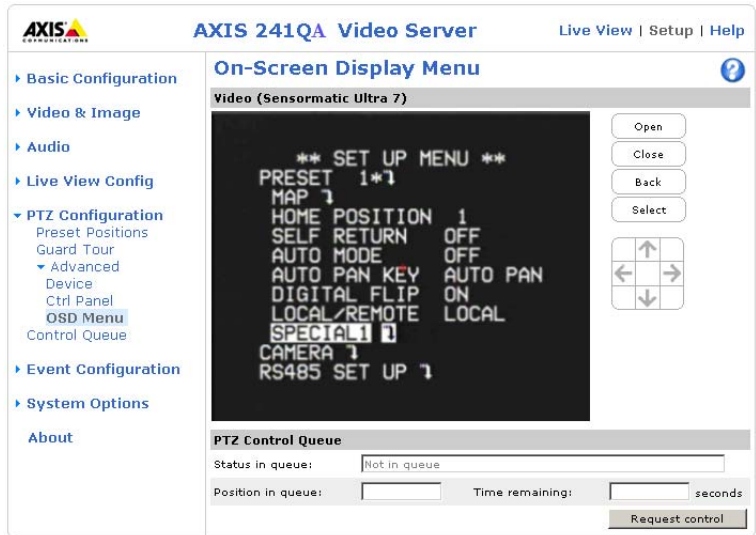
AXIS
COMMUNICATIONS

AXIS 241QA Video Server

Live View | Setup | Help

▸ Basic Configuration

▸ Video & Image

▸ Audio

▸ Live View Config

▾ PTZ Configuration
Preset Positions
Guard Tour
▾ Advanced
Device
Ctrl Panel
OSD Menu
Control Queue

▸ Event Configuration

▸ System Options

About

On-Screen Display Menu

?

Video (Sensormatic Ultra 7)

** SET UP MENU **
PRESET 1*
MAP
HOME POSITION 1
SELF RETURN OFF
AUTO MODE OFF
AUTO PAN KEY AUTO PAN
DIGITAL FLIP ON
LOCAL/REMOTE LOCAL
SPECIAL1
CAMERA
RS485 SET UP

Open

Close

Back

Select

PTZ Control Queue

Status in queue: Not in queue

Position in queue:

Time remaining: seconds

Request control